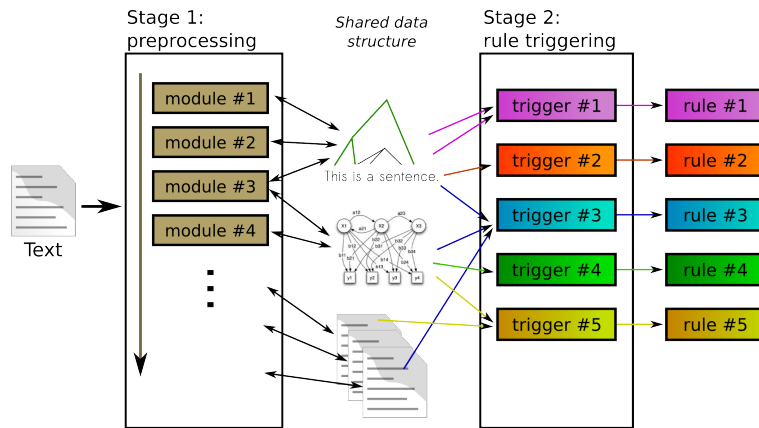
Stage 1:
preprocessing

Shared data structure

Stage 2:
rule triggering

Text

module #1
module #2
module #3
module #4
⋮

This is a sentence.

x1 x2 x3
a12 a23
a11 a22 a33
b11 b12 b13 b14
b21 b22 b23 b24
b31 b32 b33 b34
y1 y2 y3 y4

trigger #1
trigger #2
trigger #3
trigger #4
trigger #5

rule #1
rule #2
rule #3
rule #4
rule #5